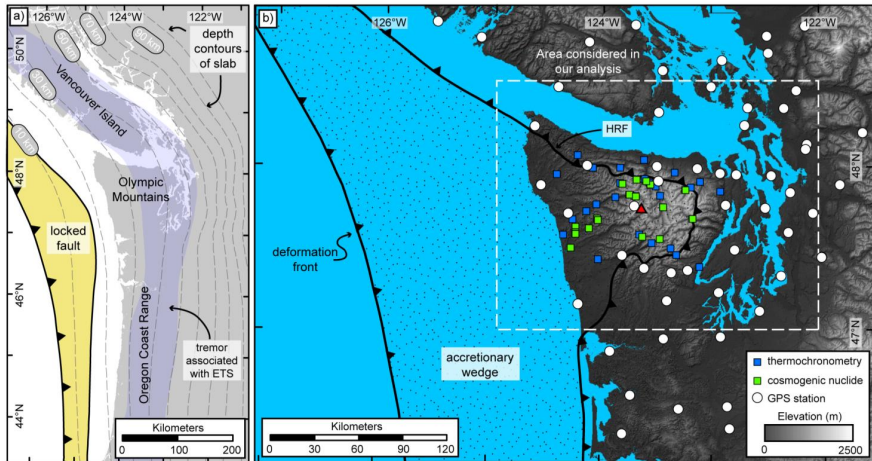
a)
126°W
124°W
122°W
depth contours of slab
50°N
48°N
46°N
44°N
Vancouver Island
Olympic Mountains
locked fault
Oregon Coast Range
tremor associated with ETS
Kilometers
0
100
200

b)
126°W
124°W
122°W
Area considered in our analysis
HRF
48°N
47°N
deformation front
accretionary wedge
thermochronometry
cosmogenic nuclide
GPS station
Elevation (m)
0
2500
Kilometers
0
30
60
90
120